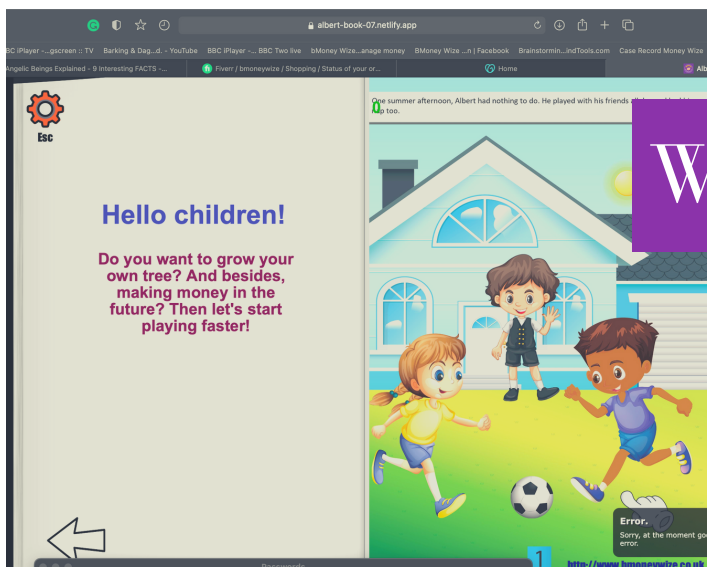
albert-book-07.netlify.app

BC iPlayer -...gscreen :: TV Barking & Dag...d.. - YouTube BBC iPlayer -... BBC Two live bMoney Wize...anage money BMoney Wize ...n | Facebook Brainstormin...indTools.com Case Record Money Wize

Angelic Beings Explained - 9 Interesting FACTS -... Fiverr / bmoneywize / Shopping / Status of your or... Home Alb

Esc

Hello children!

Do you want to grow your own tree? And besides, making money in the future? Then let's start playing faster!

One summer afternoon, Albert had nothing to do. He played with his friends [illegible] up too.

W

Error.
Sorry, at the moment go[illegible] error.

1

http://www.bmoneywize.co.uk

Passwords